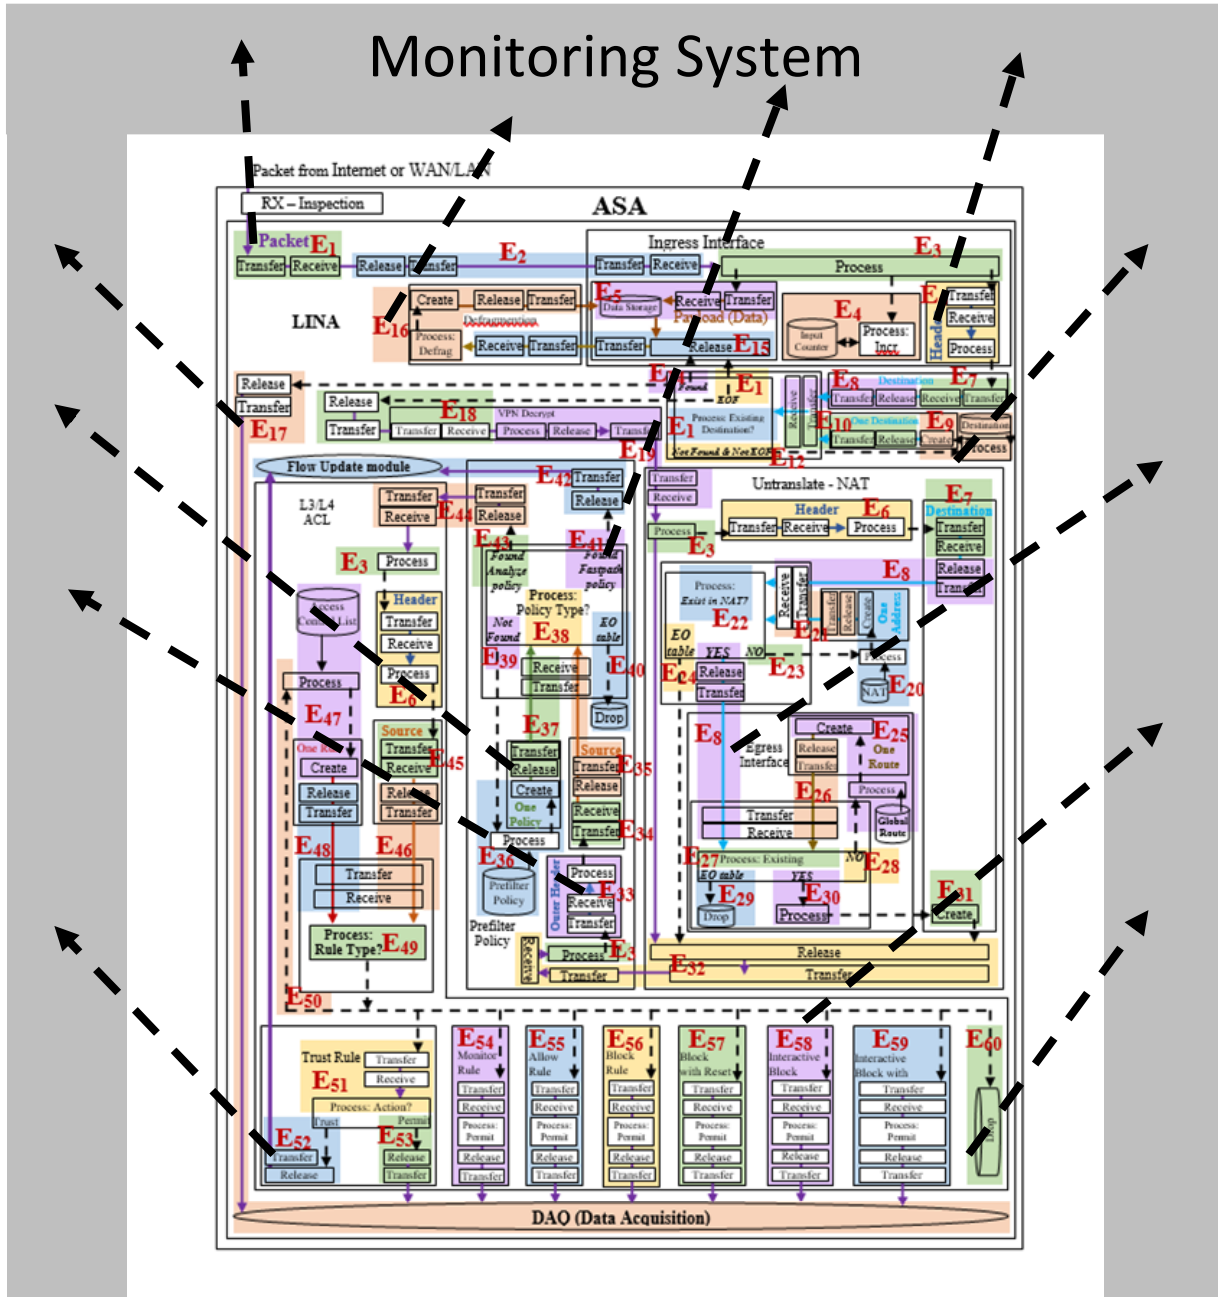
Monitoring System

Packet from Internet or WAN/LAN

RX – Inspection

ASA

Packet $E_1$

Transfer Receive Release Transfer $E_2$ Transfer Receive

Ingress Interface

Process $E_3$

LINA

$E_{16}$ Create Release Transfer Defragmentation Process: Defrag Receive Transfer

$E_5$ Data Storage Receive Transfer Payload (Data) Transfer Release $E_{15}$

$E_4$ Input Counter Process: Incr

Transfer Receive Process Header

Release Transfer $E_{17}$

Release Transfer $E_{18}$ VPN Decrypt Transfer Receive Process Release Transfer

$E_{11}$ Found EOF $E_1$ Process: Existing Destination? Not Found & Not EOF $E_{12}$ $E_{19}$

$E_8$ Destination $E_7$ Transfer Release Receive Transfer

$E_{10}$ One Destination $E_9$ Transfer Release Create Destination Process

Flow Update module

$E_{42}$ Transfer Release

L3/L4 ACL

Transfer Receive $E_{44}$ Transfer Release

$E_3$ Process

Access Control List

Header Transfer Receive Process $E_6$

Process

$E_{47}$ One Rule Create Release Transfer

Source Transfer Receive $E_{45}$ Release Transfer

$E_{48}$ $E_{46}$ Transfer Receive

Process: Rule Type? $E_{49}$

$E_{50}$

$E_{43}$ Found Analyze policy $E_{41}$ Found Fastpath policy

Process: Policy Type?

Not Found $E_{38}$ EO table $E_{39}$ Receive Transfer $E_{40}$ Drop

$E_{37}$ Transfer Release Create One Policy

Source Transfer Release Receive Transfer $E_{35}$ $E_{34}$

Process $E_{36}$ Prefilter Policy

Outer Header Process Receive Transfer $E_{33}$

Prefilter Policy

Receive Process $E_3$ Transfer

Transfer Receive Process $E_3$

Untranslate - NAT

Header $E_6$ Transfer Receive Process

$E_7$ Destination Transfer Receive Release Transfer

$E_8$

Process: Exist in NAT? $E_{22}$ Receive Transfer

Transfer Release Create One Address $E_{21}$

EO table YES NO $E_{24}$ Release Transfer $E_{23}$ Process NAT $E_{20}$

$E_8$ Egress Interface Create $E_{25}$ Release Transfer One Route

$E_{26}$ Process Global Route

Transfer Receive

$E_{27}$ Process: Existing NO $E_{28}$ EO table YES $E_{29}$ $E_{30}$ Drop Process

$E_{31}$ Create

Release $E_{32}$ Transfer

Trust Rule Transfer Receive $E_{51}$ Process: Action? Trust Permit

$E_{52}$ Transfer Release $E_{53}$ Release Transfer

$E_{54}$ Monitor Rule Transfer Receive Process: Permit Release Transfer

$E_{55}$ Allow Rule Transfer Receive Process: Permit Release Transfer

$E_{56}$ Block Rule Transfer Receive Process: Permit Release Transfer

$E_{57}$ Block with Reset Transfer Receive Process: Permit Release Transfer

$E_{58}$ Interactive Block Transfer Receive Process: Permit Release Transfer

$E_{59}$ Interactive Block with Transfer Receive Process: Permit Release Transfer

$E_{60}$ Drop

DAQ (Data Acquisition)